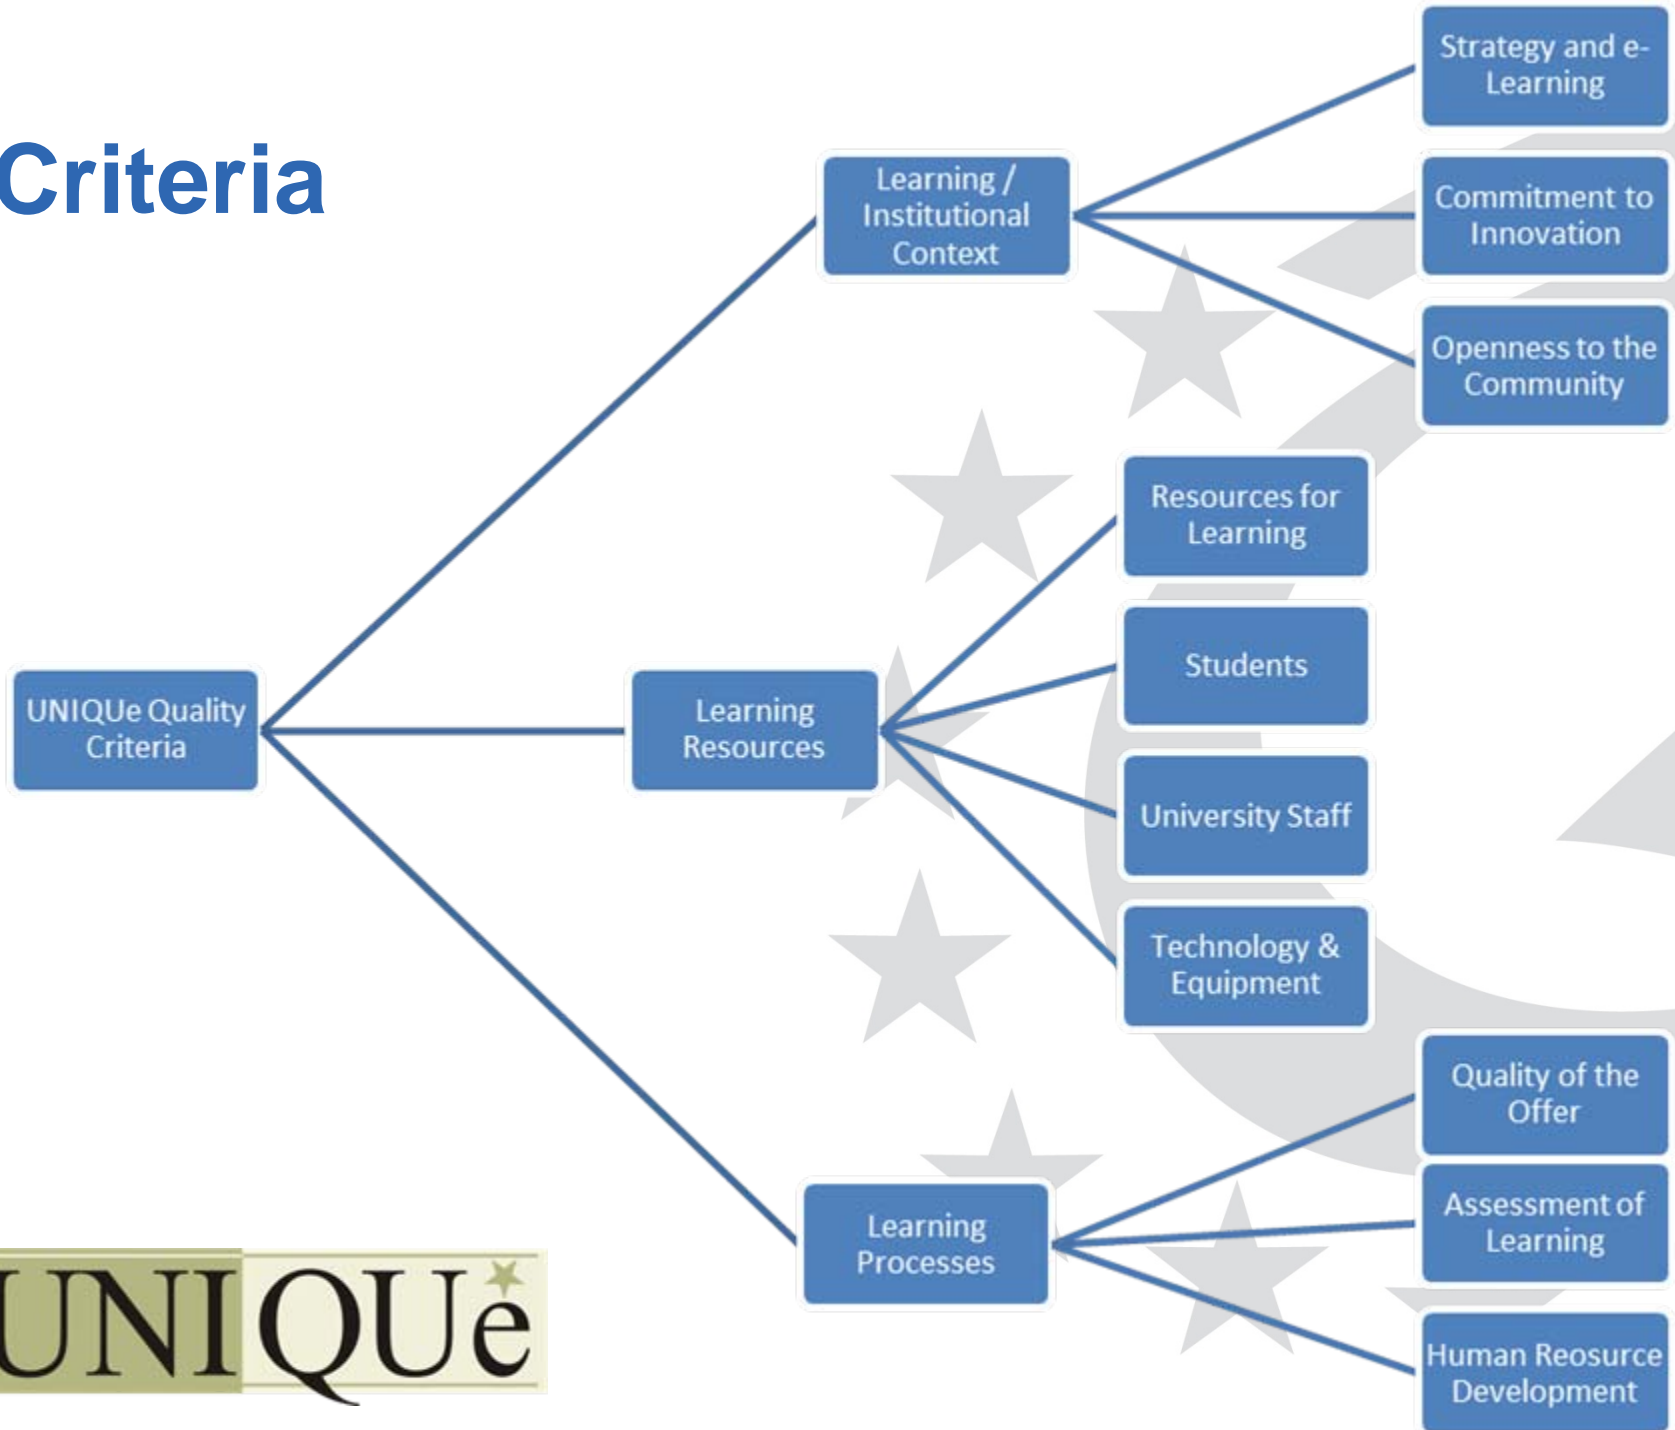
Criteria

UNIQUe Quality Criteria

Learning / Institutional Context

Strategy and e-Learning

Commitment to Innovation

Openness to the Community

Learning Resources

Resources for Learning

Students

University Staff

Technology & Equipment

Learning Processes

Quality of the Offer

Assessment of Learning

Human Reosurce Development

UNIQUe